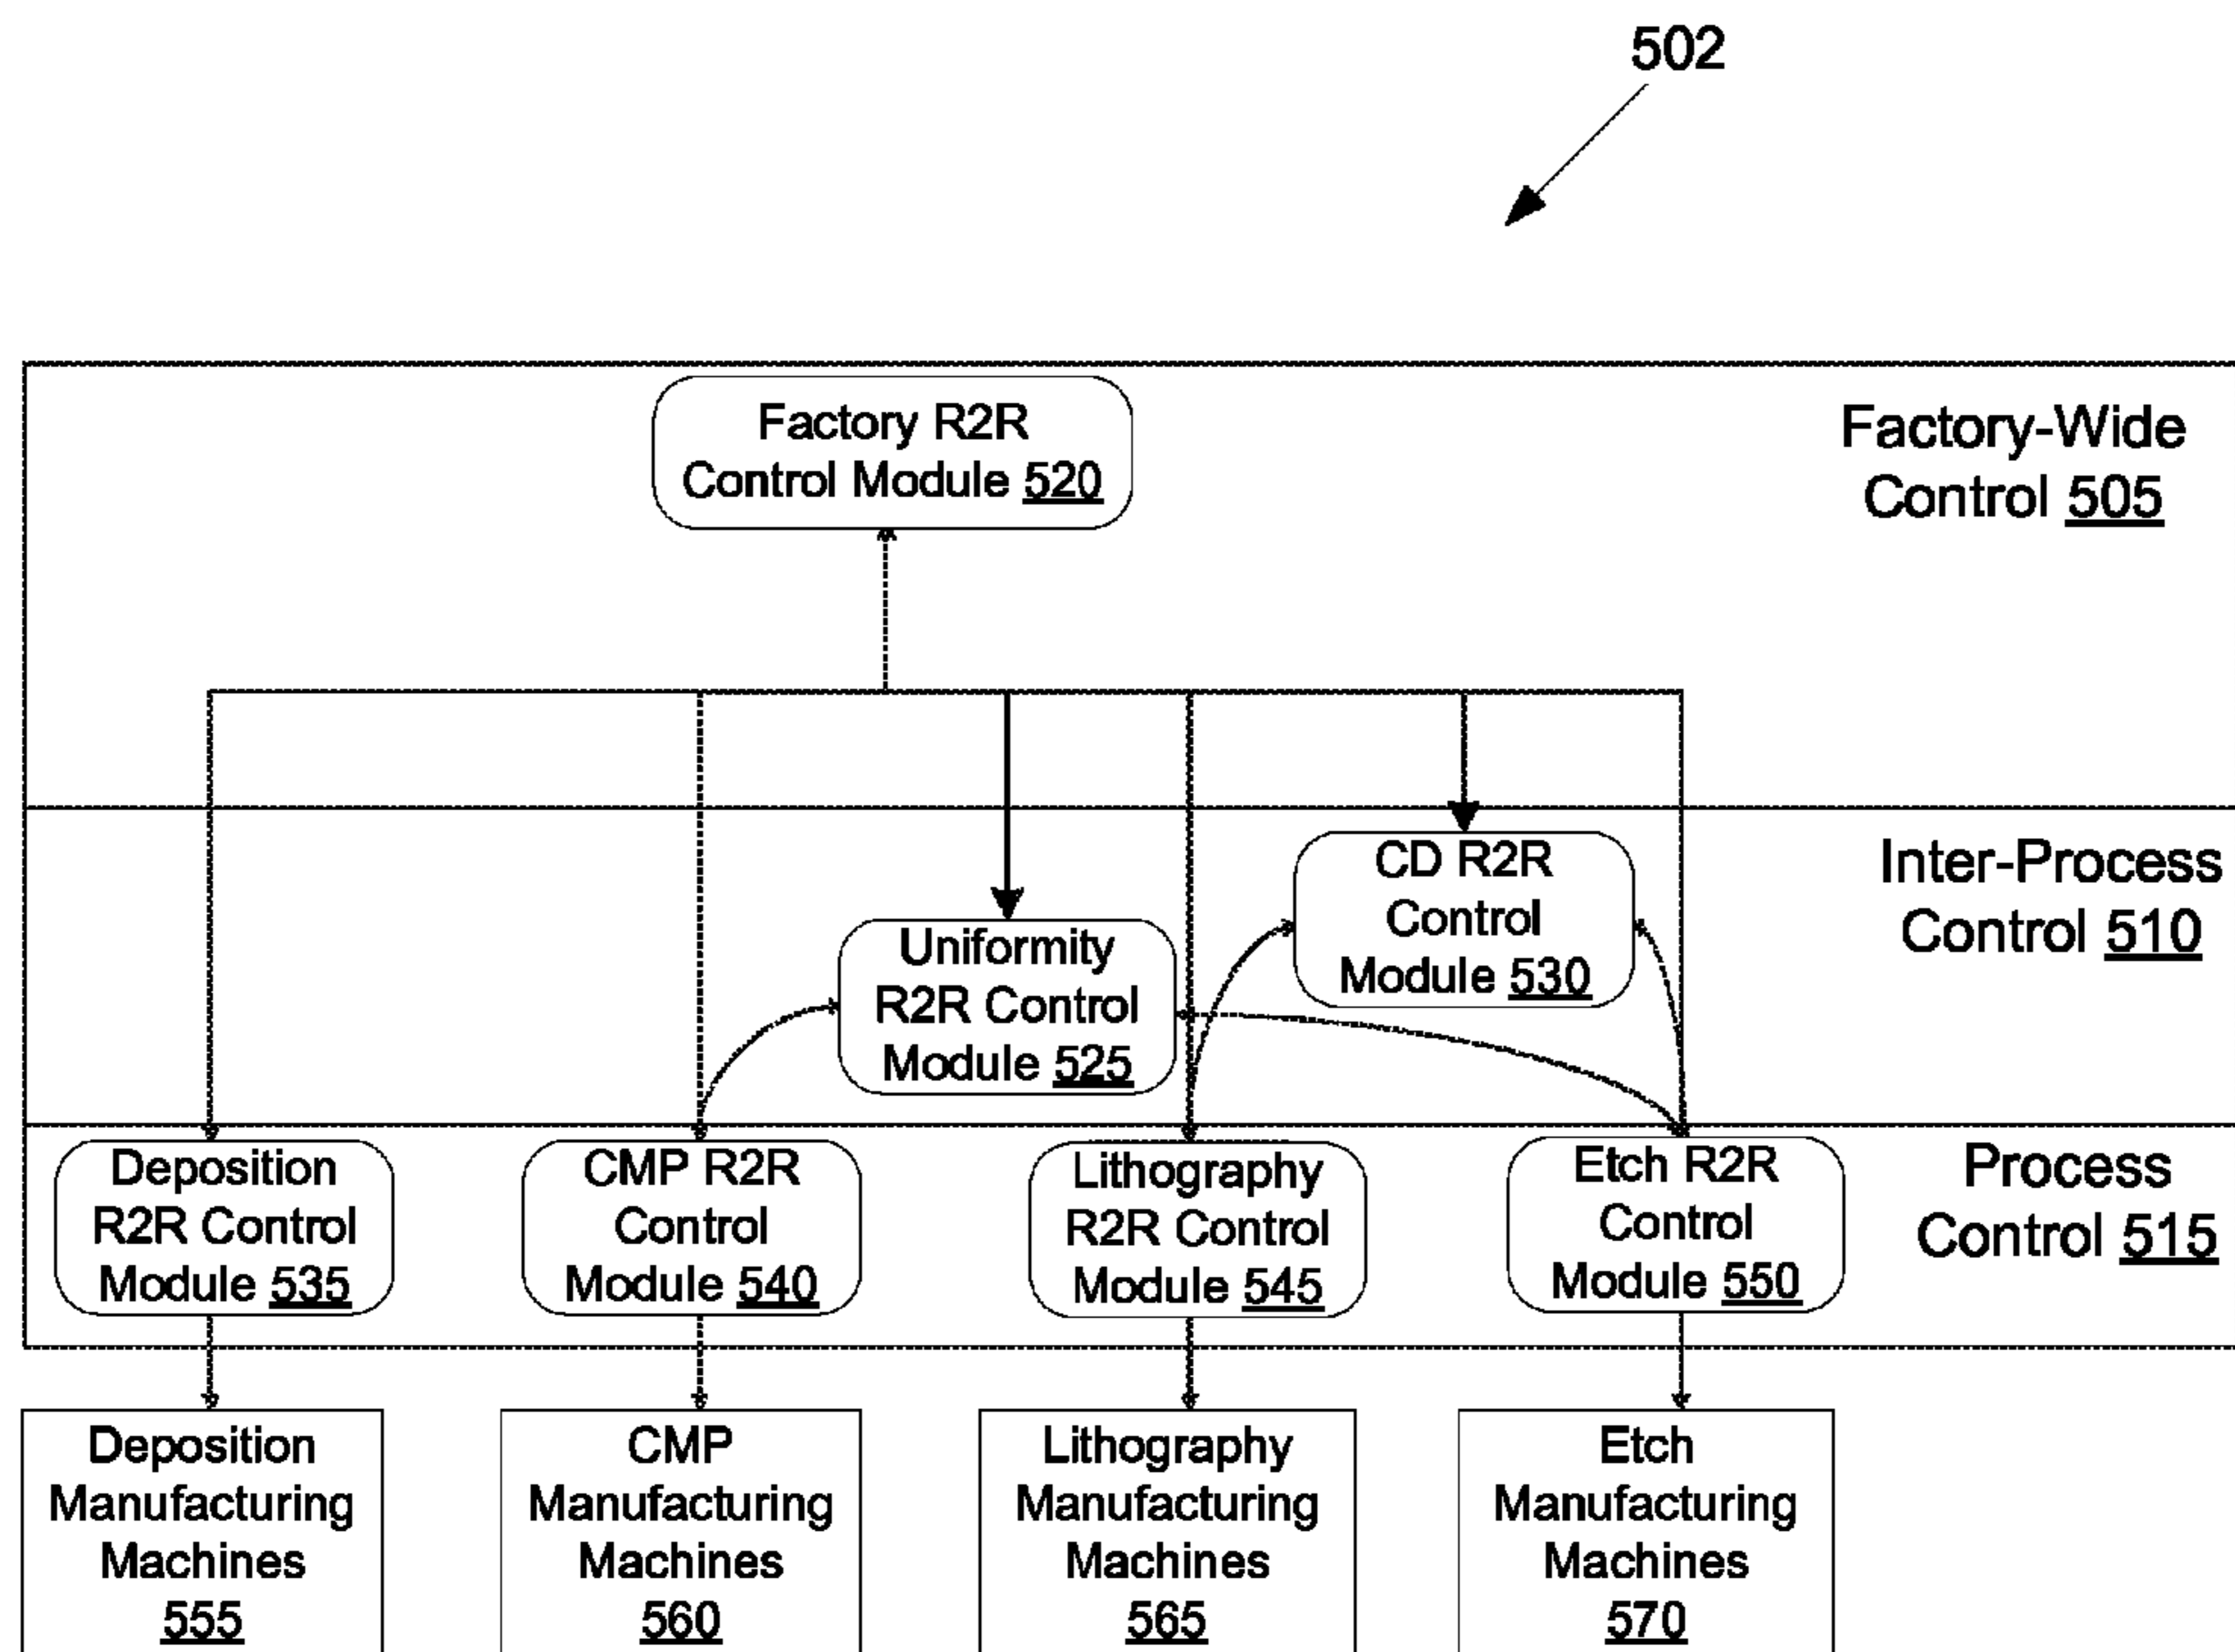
502

Factory R2R Control Module 520

Factory-Wide Control 505

Inter-Process Control 510

CD R2R Control Module 530

Uniformity R2R Control Module 525

Deposition R2R Control Module 535

CMP R2R Control Module 540

Lithography R2R Control Module 545

Etch R2R Control Module 550

Process Control 515

Deposition Manufacturing Machines 555

CMP Manufacturing Machines 560

Lithography Manufacturing Machines 565

Etch Manufacturing Machines 570